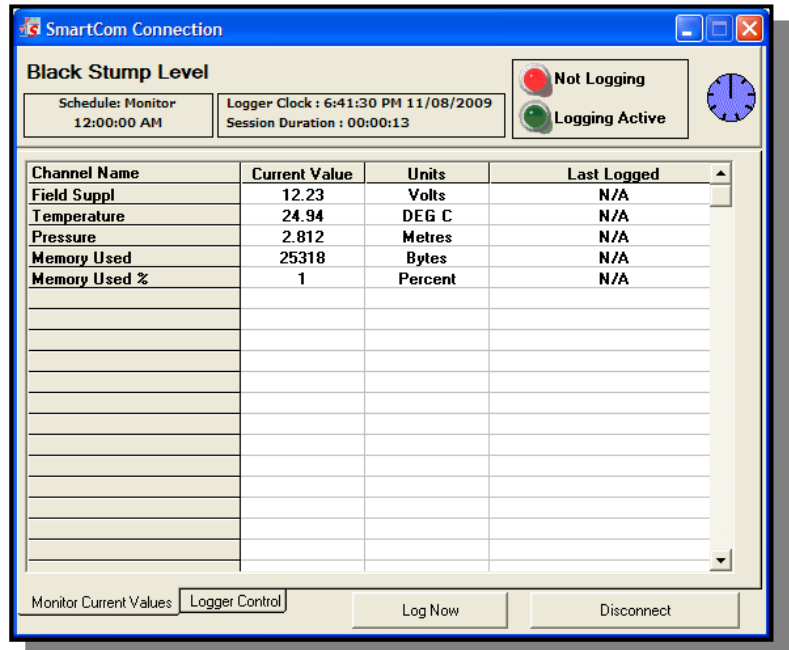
SmartCom Connection

Black Stump Level

Schedule: Monitor
12:00:00 AM

Logger Clock : 6:41:30 PM 11/08/2009
Session Duration : 00:00:13

Not Logging
Logging Active

| Channel Name | Current Value | Units | Last Logged |
|---|---|---|---|
| Field Suppl | 12.23 | Volts | N/A |
| Temperature | 24.94 | DEG C | N/A |
| Pressure | 2.812 | Metres | N/A |
| Memory Used | 25318 | Bytes | N/A |
| Memory Used % | 1 | Percent | N/A |

Monitor Current Values
Logger Control
Log Now
Disconnect